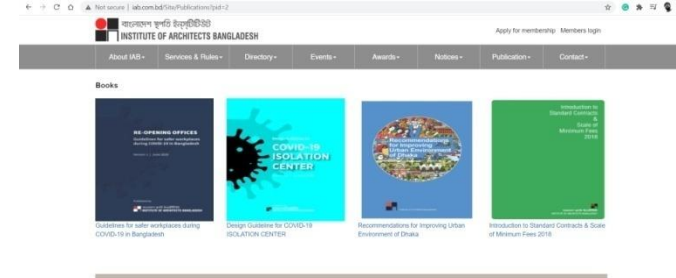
Not secure | iab.com.bd/Site/Publication?pid=2

বাংলাদেশ স্থপতি ইনস্টিটিউট
INSTITUTE OF ARCHITECTS BANGLADESH

Apply for membership Members login

About IAB ▾ Services & Rules ▾ Directory ▾ Events ▾ Awards ▾ Notices ▾ Publication ▾ Contact ▾

Books

RE-OPENING OFFICES
Guidelines for safer workplaces during COVID-19 in Bangladesh
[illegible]

COVID-19 ISOLATION CENTER

Recommendations for Improving Urban Environment of Dhaka

Introduction to Standard Contracts & Scale of Minimum Fees 2018

Guidelines for safer workplaces during COVID-19 in Bangladesh

Design Guideline for COVID-19 ISOLATION CENTER

Recommendations for Improving Urban Environment of Dhaka

Introduction to Standard Contracts & Scale of Minimum Fees 2018